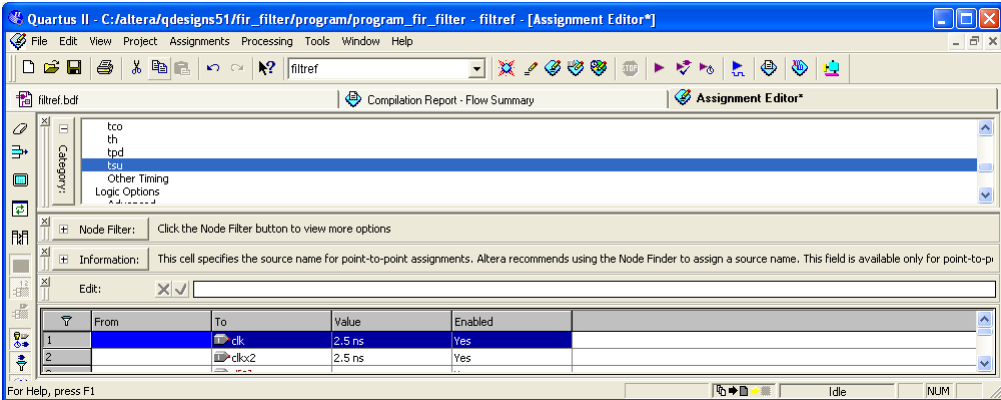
Quartus II - C:/altera/qdesigns51/fir_filter/program/program_fir_filter - filtref - [Assignment Editor*]

File Edit View Project Assignments Processing Tools Window Help

filtref

filtref.bdf | Compilation Report - Flow Summary | Assignment Editor*

Category:
tco
th
tpd
tsu
Other Timing
Logic Options
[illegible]

Node Filter: Click the Node Filter button to view more options

Information: This cell specifies the source name for point-to-point assignments. Altera recommends using the Node Finder to assign a source name. This field is available only for point-to-p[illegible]

Edit:

| | From | To | Value | Enabled |
|---|---|---|---|---|
| 1 | | clk | 2.5 ns | Yes |
| 2 | | clkx2 | 2.5 ns | Yes |

For Help, press F1 | Idle | NUM